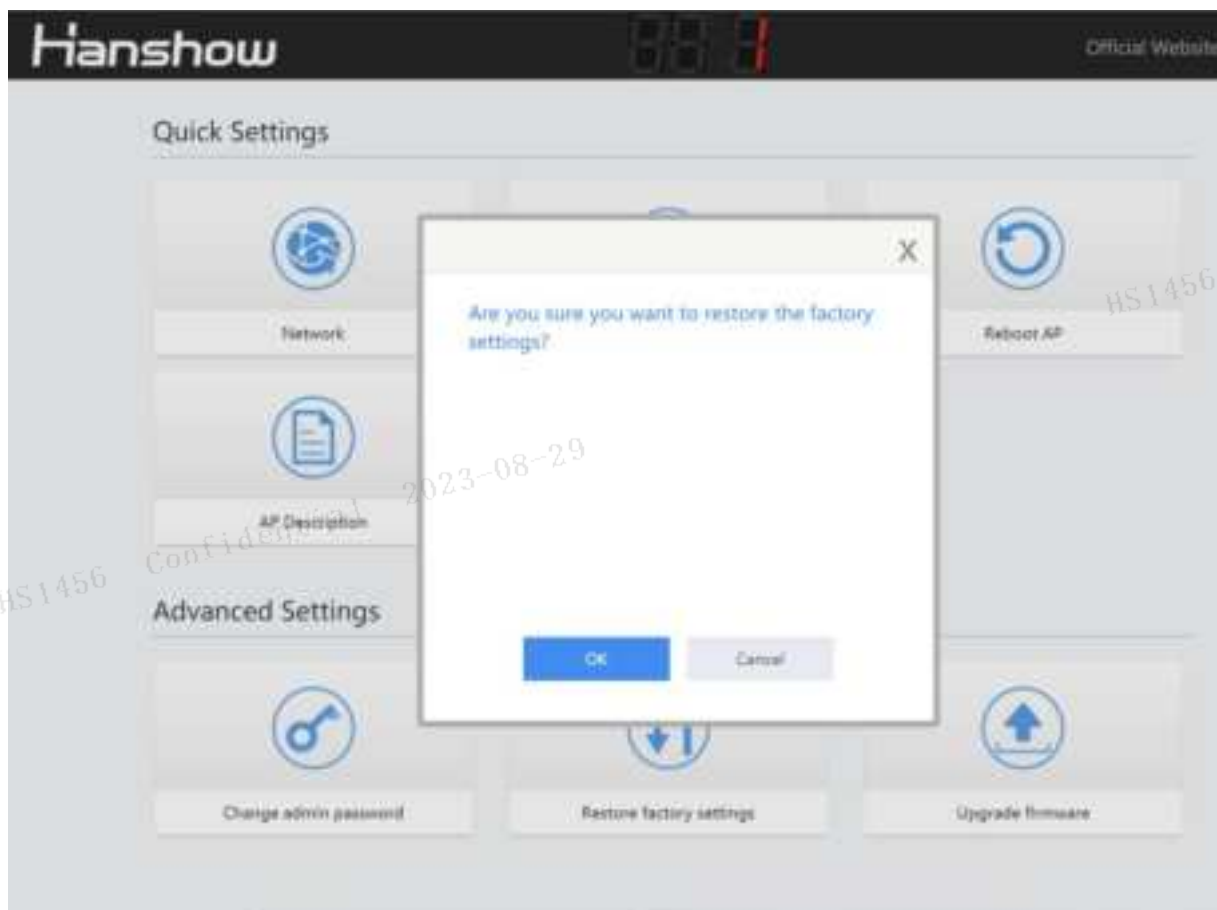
Hanshow

Official Website

Quick Settings

Network

Reboot AP

AP Description

HS1456

HS1456 Confidential 2023-08-29

Advanced Settings

Change admin password

Restore factory settings

Upgrade firmware

X

Are you sure you want to restore the factory settings?

OK

Cancel